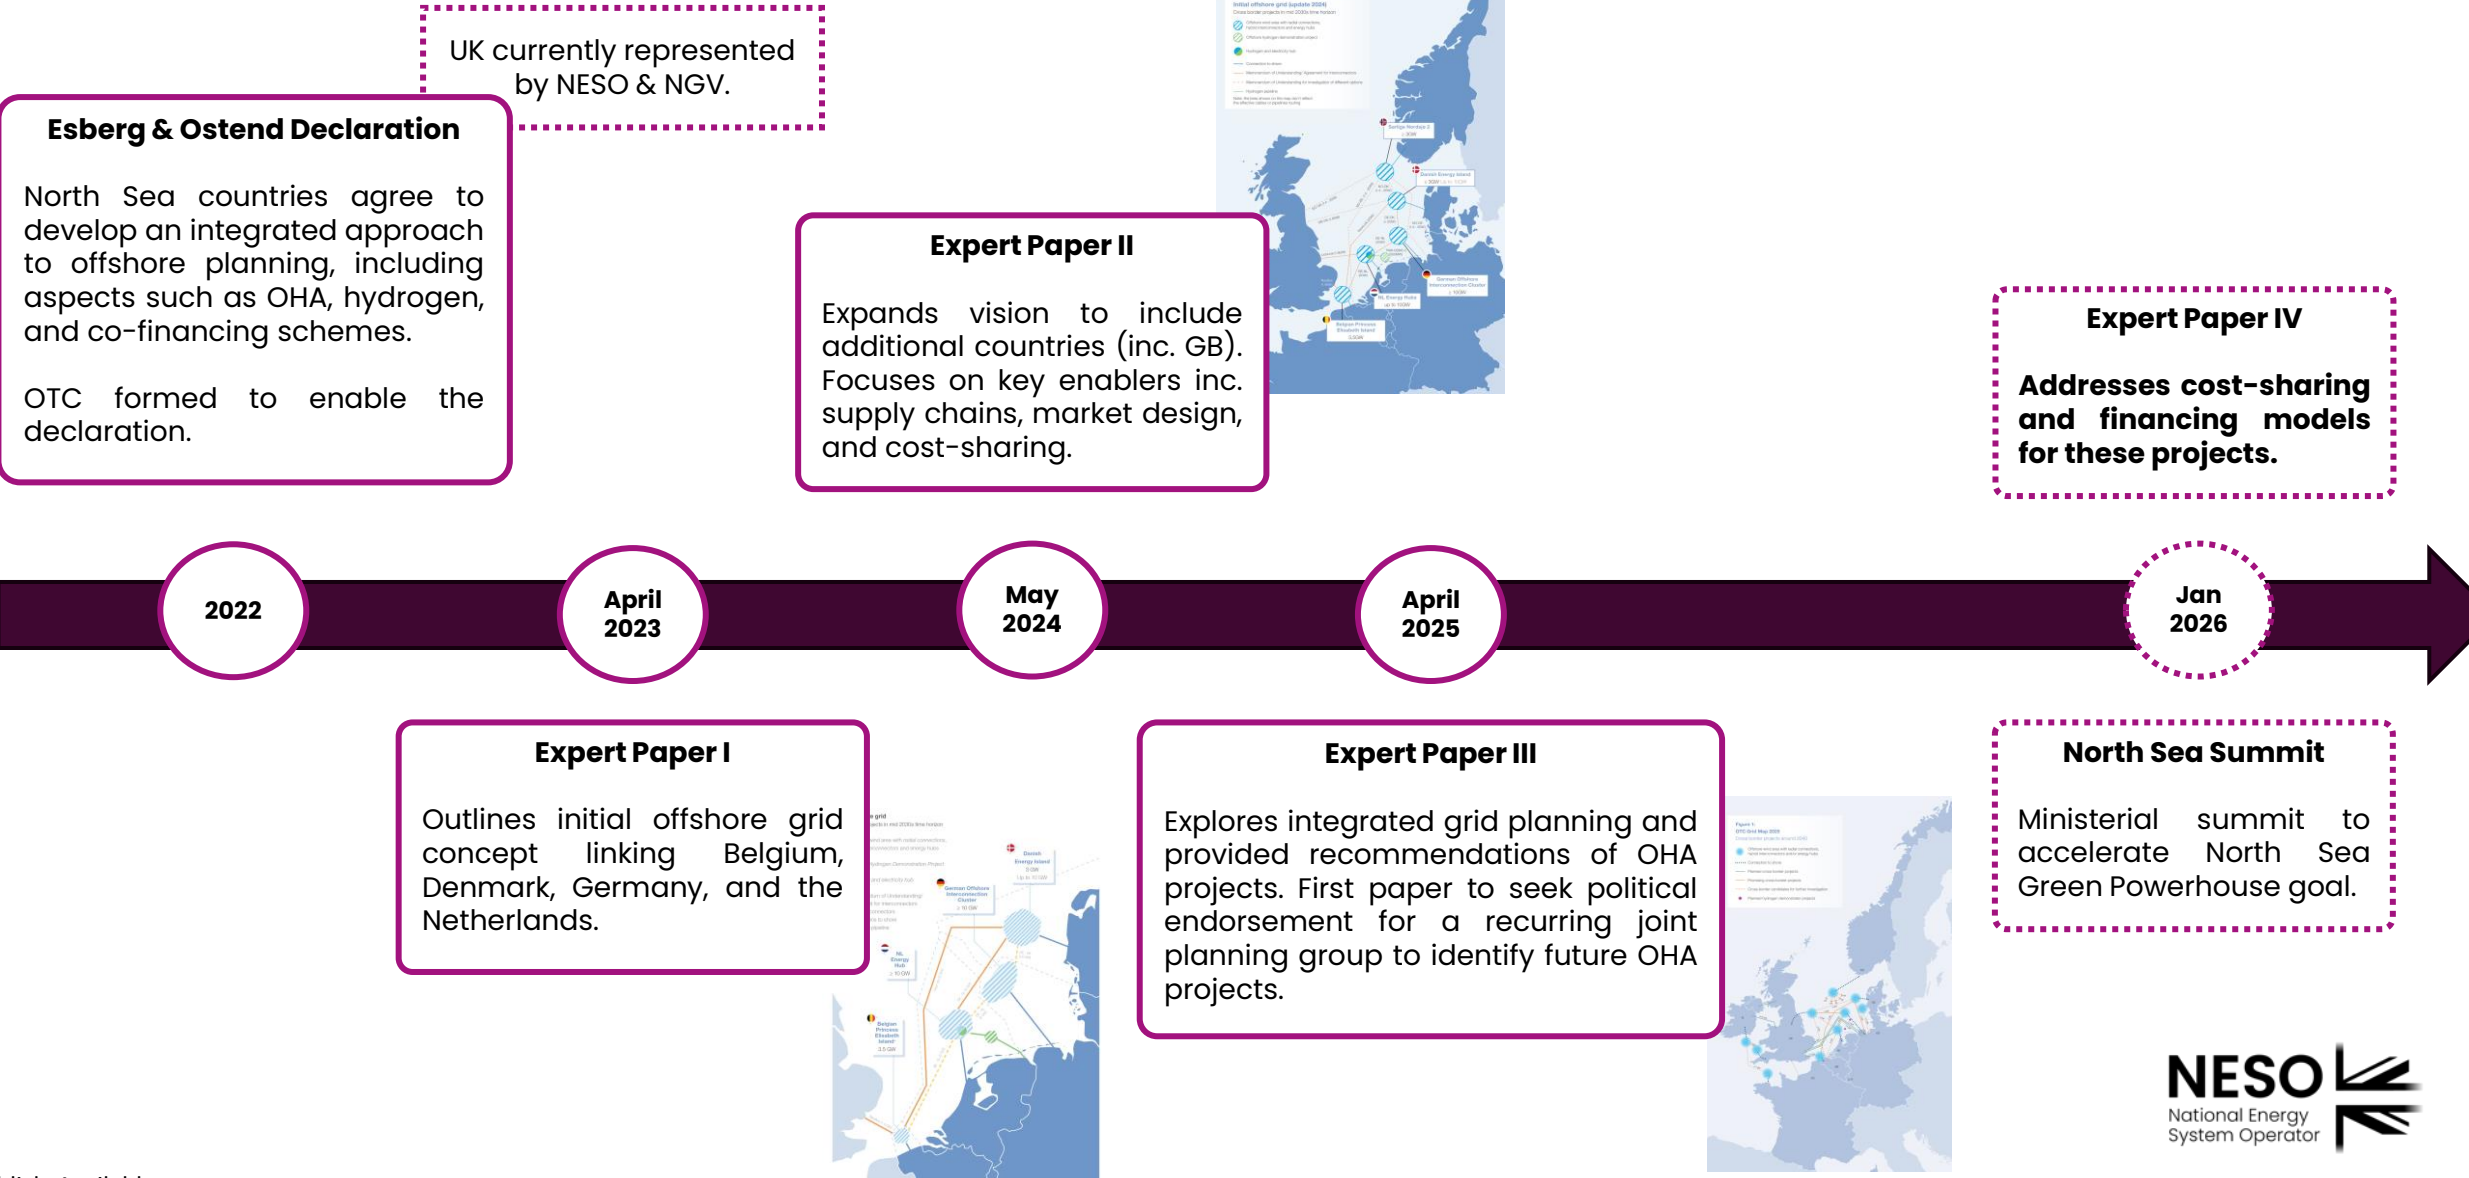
UK currently represented by NESO & NGV.

Esberg & Ostend Declaration

North Sea countries agree to develop an integrated approach to offshore planning, including aspects such as OHA, hydrogen, and co-financing schemes.

OTC formed to enable the declaration.

Expert Paper II

Expands vision to include additional countries (inc. GB). Focuses on key enablers inc. supply chains, market design, and cost-sharing.

Expert Paper IV

Addresses cost-sharing and financing models for these projects.

2022

April 2023

May 2024

April 2025

Jan 2026

Expert Paper I

Outlines initial offshore grid concept linking Belgium, Denmark, Germany, and the Netherlands.

Expert Paper III

Explores integrated grid planning and provided recommendations of OHA projects. First paper to seek political endorsement for a recurring joint planning group to identify future OHA projects.

North Sea Summit

Ministerial summit to accelerate North Sea Green Powerhouse goal.

NESO
National Energy System Operator